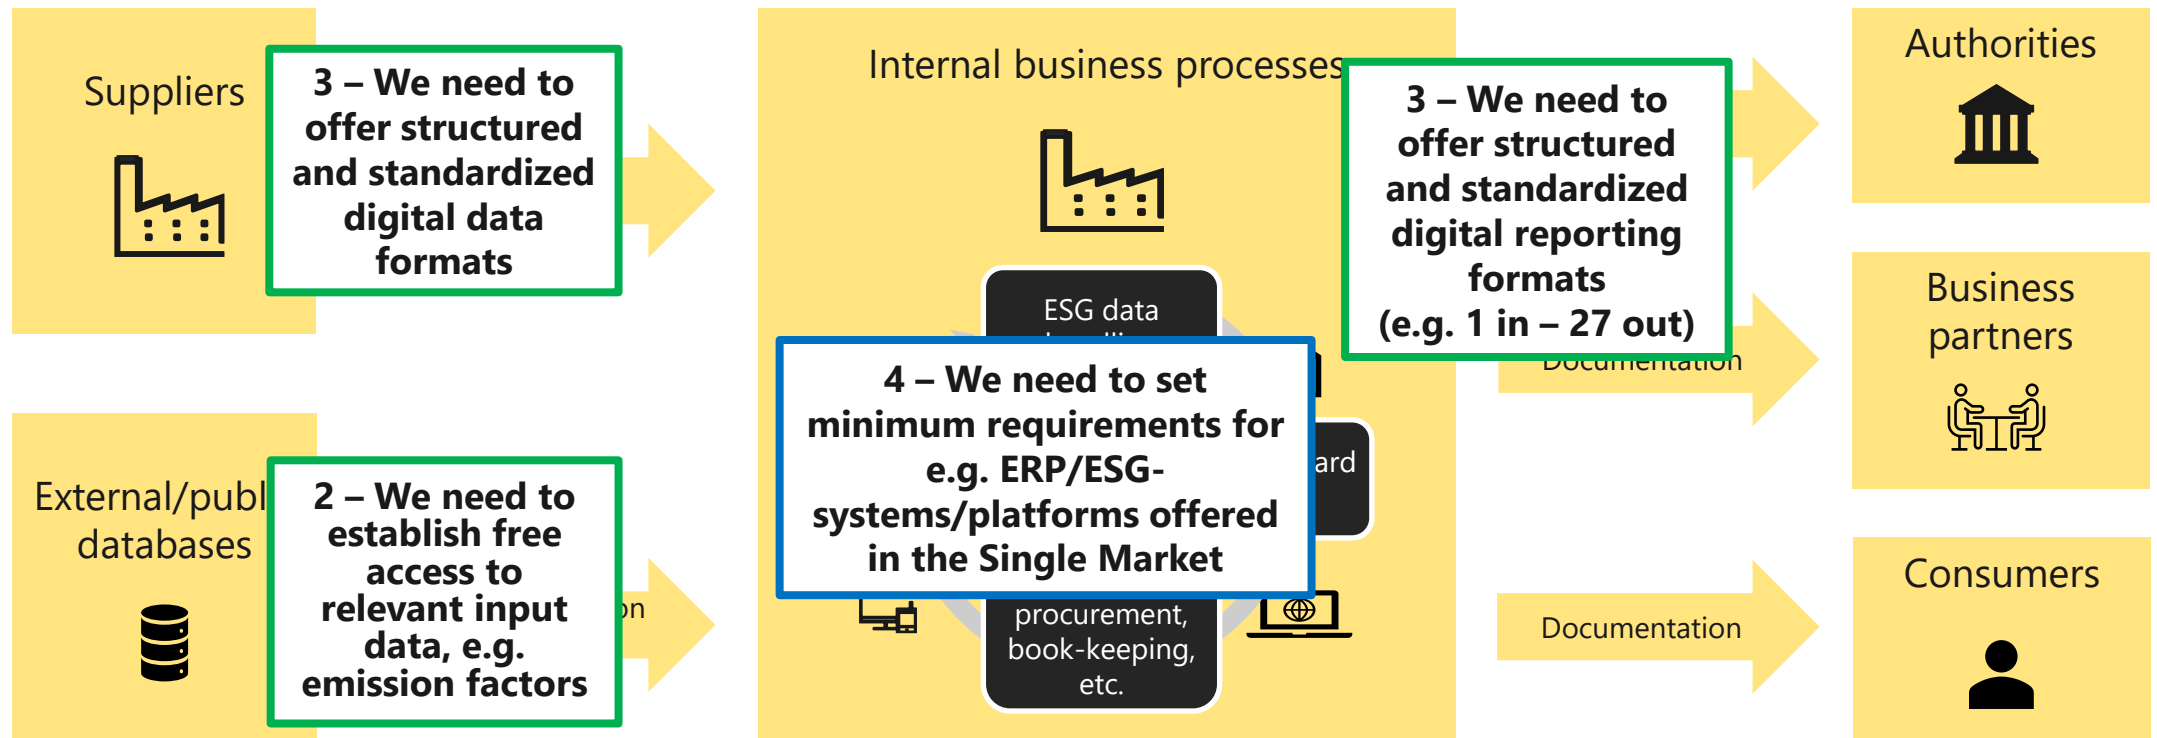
Suppliers

3 – We need to offer structured and standardized digital data formats

Internal business processes

3 – We need to offer structured and standardized digital reporting formats (e.g. 1 in – 27 out)

Authorities

Business partners

ESG data

4 – We need to set minimum requirements for e.g. ERP/ESG-systems/platforms offered in the Single Market

ard

Documentation

External/publ databases

2 – We need to establish free access to relevant input data, e.g. emission factors

on

procurement, book-keeping, etc.

Documentation

Consumers